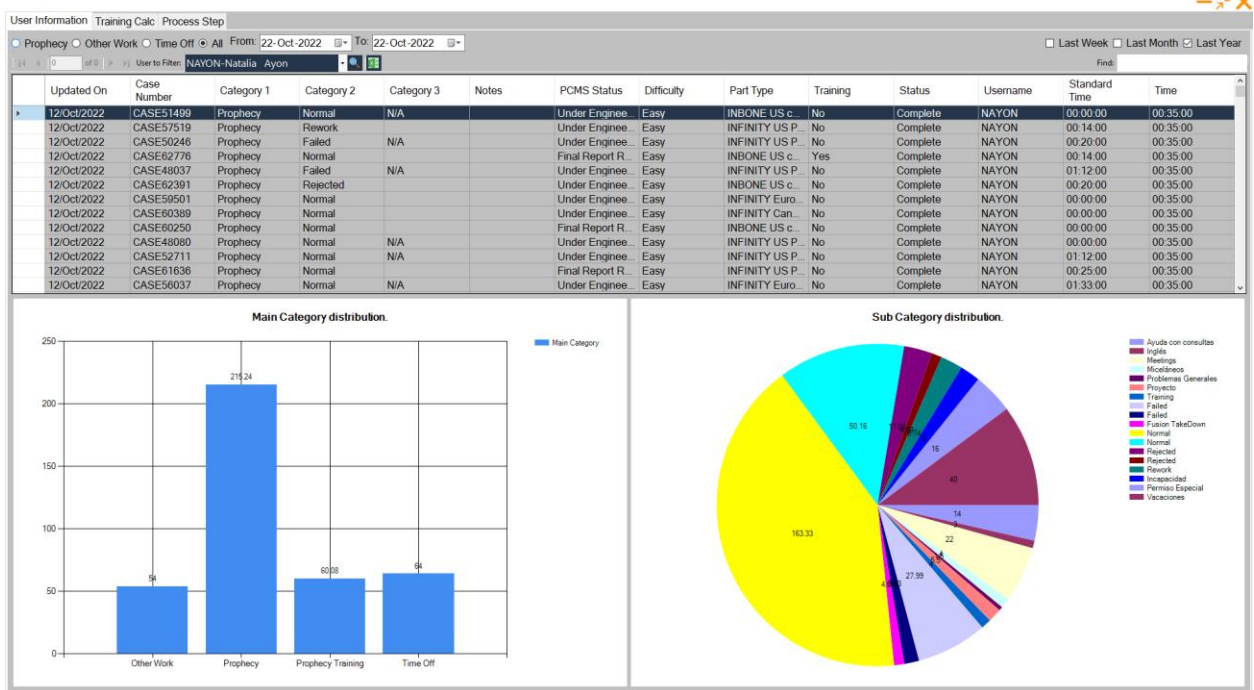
User Information | Training Calc | Process Step

○ Prophecy ○ Other Work ○ Time Off ◉ All From: 22-Oct-2022 To: 22-Oct-2022

☐ Last Week ☐ Last Month ☑ Last Year

0 of 0 User to Filter: NAYON-Natalia Ayon

Find:

| Updated On | Case Number | Category 1 | Category 2 | Category 3 | Notes | PCMS Status | Difficulty | Part Type | Training | Status | Username | Standard Time | Time |
|---|---|---|---|---|---|---|---|---|---|---|---|---|---|
| 12/Oct/2022 | CASE51499 | Prophecy | Normal | N/A | | Under Enginee... | Easy | INBONE US c... | No | Complete | NAYON | 00:00:00 | 00:35:00 |
| 12/Oct/2022 | CASE57519 | Prophecy | Rework | | | Under Enginee... | Easy | INFINITY US P... | No | Complete | NAYON | 00:14:00 | 00:35:00 |
| 12/Oct/2022 | CASE50246 | Prophecy | Failed | N/A | | Under Enginee... | Easy | INFINITY US P... | No | Complete | NAYON | 00:20:00 | 00:35:00 |
| 12/Oct/2022 | CASE62776 | Prophecy | Normal | | | Final Report R... | Easy | INBONE US c... | Yes | Complete | NAYON | 00:14:00 | 00:35:00 |
| 12/Oct/2022 | CASE48037 | Prophecy | Failed | N/A | | Under Enginee... | Easy | INFINITY US P... | No | Complete | NAYON | 01:12:00 | 00:35:00 |
| 12/Oct/2022 | CASE62391 | Prophecy | Rejected | | | Under Enginee... | Easy | INBONE US c... | No | Complete | NAYON | 00:20:00 | 00:35:00 |
| 12/Oct/2022 | CASE59501 | Prophecy | Normal | | | Under Enginee... | Easy | INFINITY Euro... | No | Complete | NAYON | 00:00:00 | 00:35:00 |
| 12/Oct/2022 | CASE60389 | Prophecy | Normal | | | Under Enginee... | Easy | INFINITY Can... | No | Complete | NAYON | 00:00:00 | 00:35:00 |
| 12/Oct/2022 | CASE60250 | Prophecy | Normal | | | Final Report R... | Easy | INBONE US c... | No | Complete | NAYON | 00:00:00 | 00:35:00 |
| 12/Oct/2022 | CASE48080 | Prophecy | Normal | N/A | | Under Enginee... | Easy | INFINITY US P... | No | Complete | NAYON | 00:00:00 | 00:35:00 |
| 12/Oct/2022 | CASE52711 | Prophecy | Normal | N/A | | Under Enginee... | Easy | INFINITY US P... | No | Complete | NAYON | 01:12:00 | 00:35:00 |
| 12/Oct/2022 | CASE61636 | Prophecy | Normal | | | Final Report R... | Easy | INFINITY US P... | No | Complete | NAYON | 00:25:00 | 00:35:00 |
| 12/Oct/2022 | CASE56037 | Prophecy | Normal | N/A | | Under Enginee... | Easy | INFINITY Euro... | No | Complete | NAYON | 01:33:00 | 00:35:00 |

Main Category distribution.

Main Category

250
200
150
100
50
0

54
215.24
60.08
64

Other Work
Prophecy
Prophecy Training
Time Off

Sub Category distribution.

Ayuda con consultas
Inglés
Meetings
Misceláneos
Problemas Generales
Proyecto
Training
Failed
Failed
Fusion TakeDown
Normal
Normal
Rejected
Rejected
Rework
Incapacidad
Permiso Especial
Vacaciones

50.16
16
40
14
3
22
27.99
163.33
4
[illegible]